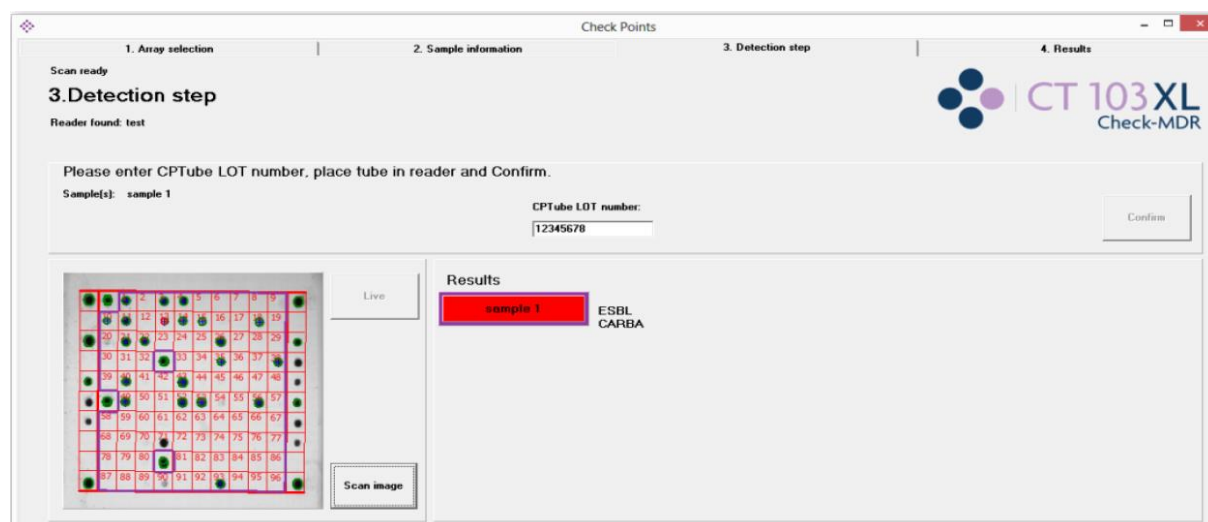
Check Points

1. Array selection | 2. Sample information | 3. Detection step | 4. Results

Scan ready

3.Detection step

Reader found: test

CT 103XL
Check-MDR

Please enter CPTube LOT number, place tube in reader and Confirm.

Sample(s): sample 1

CPTube LOT number:

12345678

Confirm

2 5 7 8 9
12 16 17 19
20 23 24 25 27 28 29
30 31 32 33 34 36 37
39 41 42 44 45 46 47 48
50 51 54 55 57
58 59 60 61 62 63 64 65 66 67
68 69 70 72 73 74 75 76 77
78 79 80 81 82 83 84 85 86
87 88 89 90 91 92 94 95 96

Live

Scan image

Results

sample 1

ESBL
CARBA